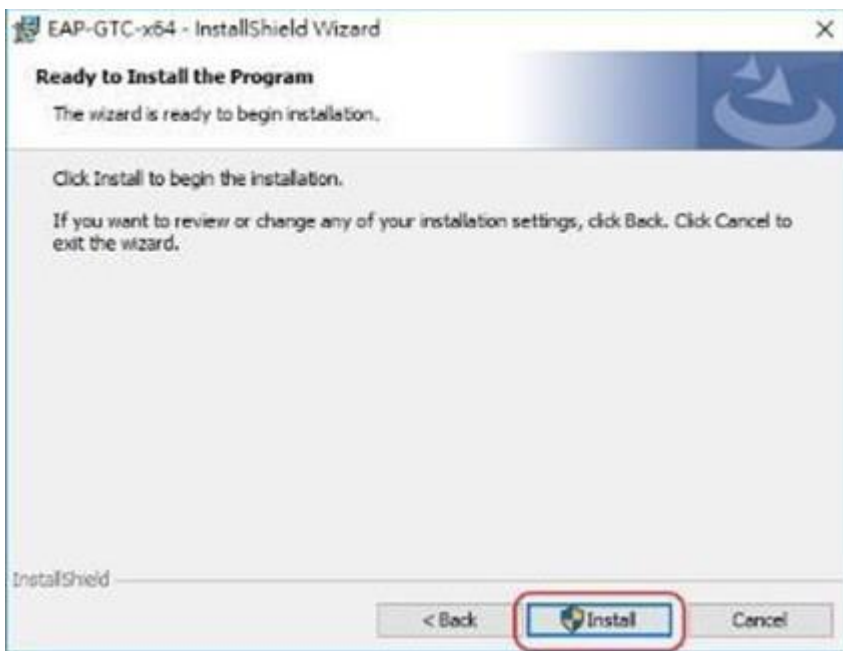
EAP-GTC-x64 - InstallShield Wizard
×

Ready to Install the Program

The wizard is ready to begin installation.

Click Install to begin the installation.

If you want to review or change any of your installation settings, click Back. Click Cancel to exit the wizard.

InstallShield

< Back
Install
Cancel